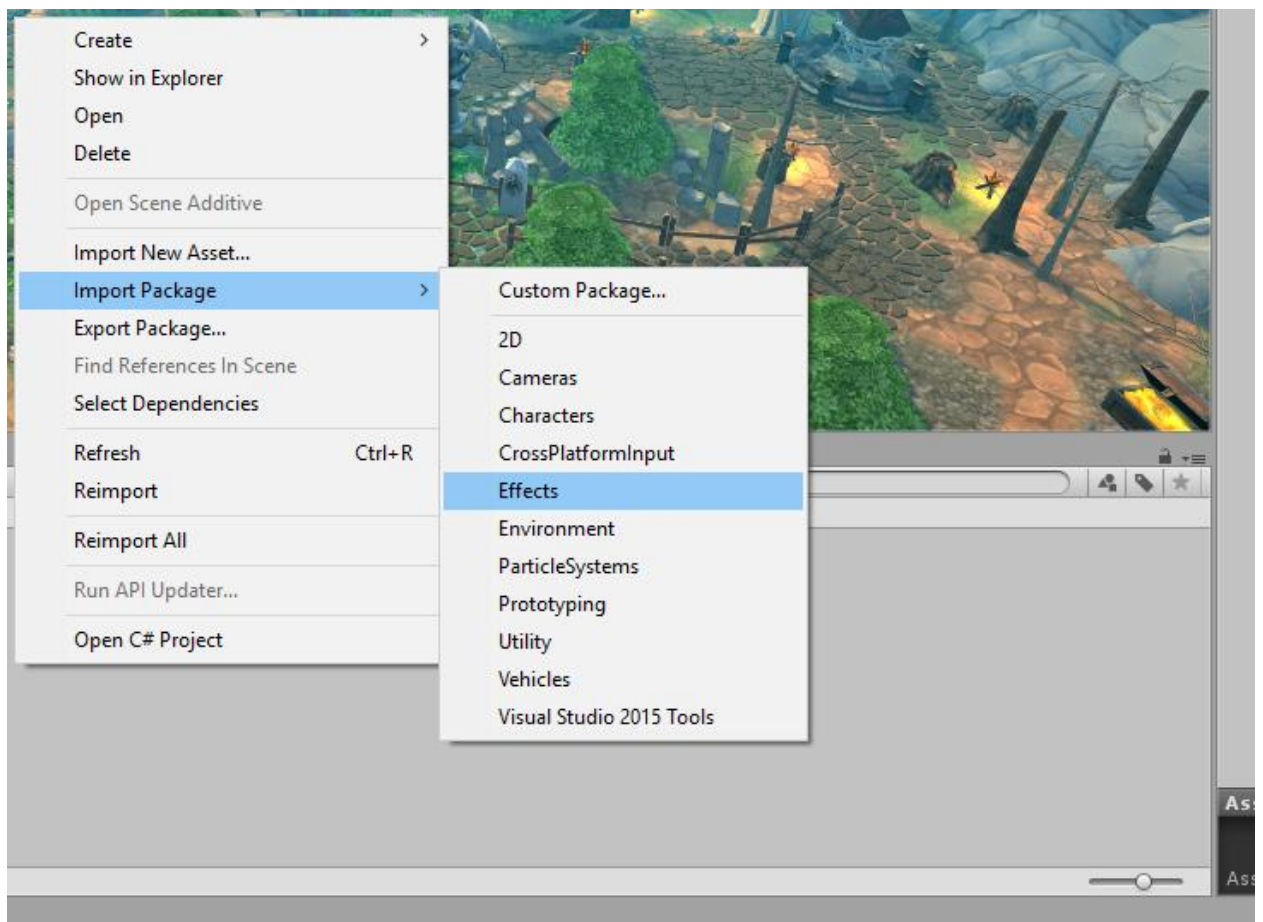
Create >
Show in Explorer
Open
Delete

Open Scene Additive

Import New Asset...
Import Package >
Export Package...
Find References In Scene
Select Dependencies

Refresh Ctrl+R
Reimport

Reimport All

Run API Updater...

Open C# Project

Custom Package...

2D
Cameras
Characters
CrossPlatformInput
Effects
Environment
ParticleSystems
Prototyping
Utility
Vehicles
Visual Studio 2015 Tools

Ass
Ass